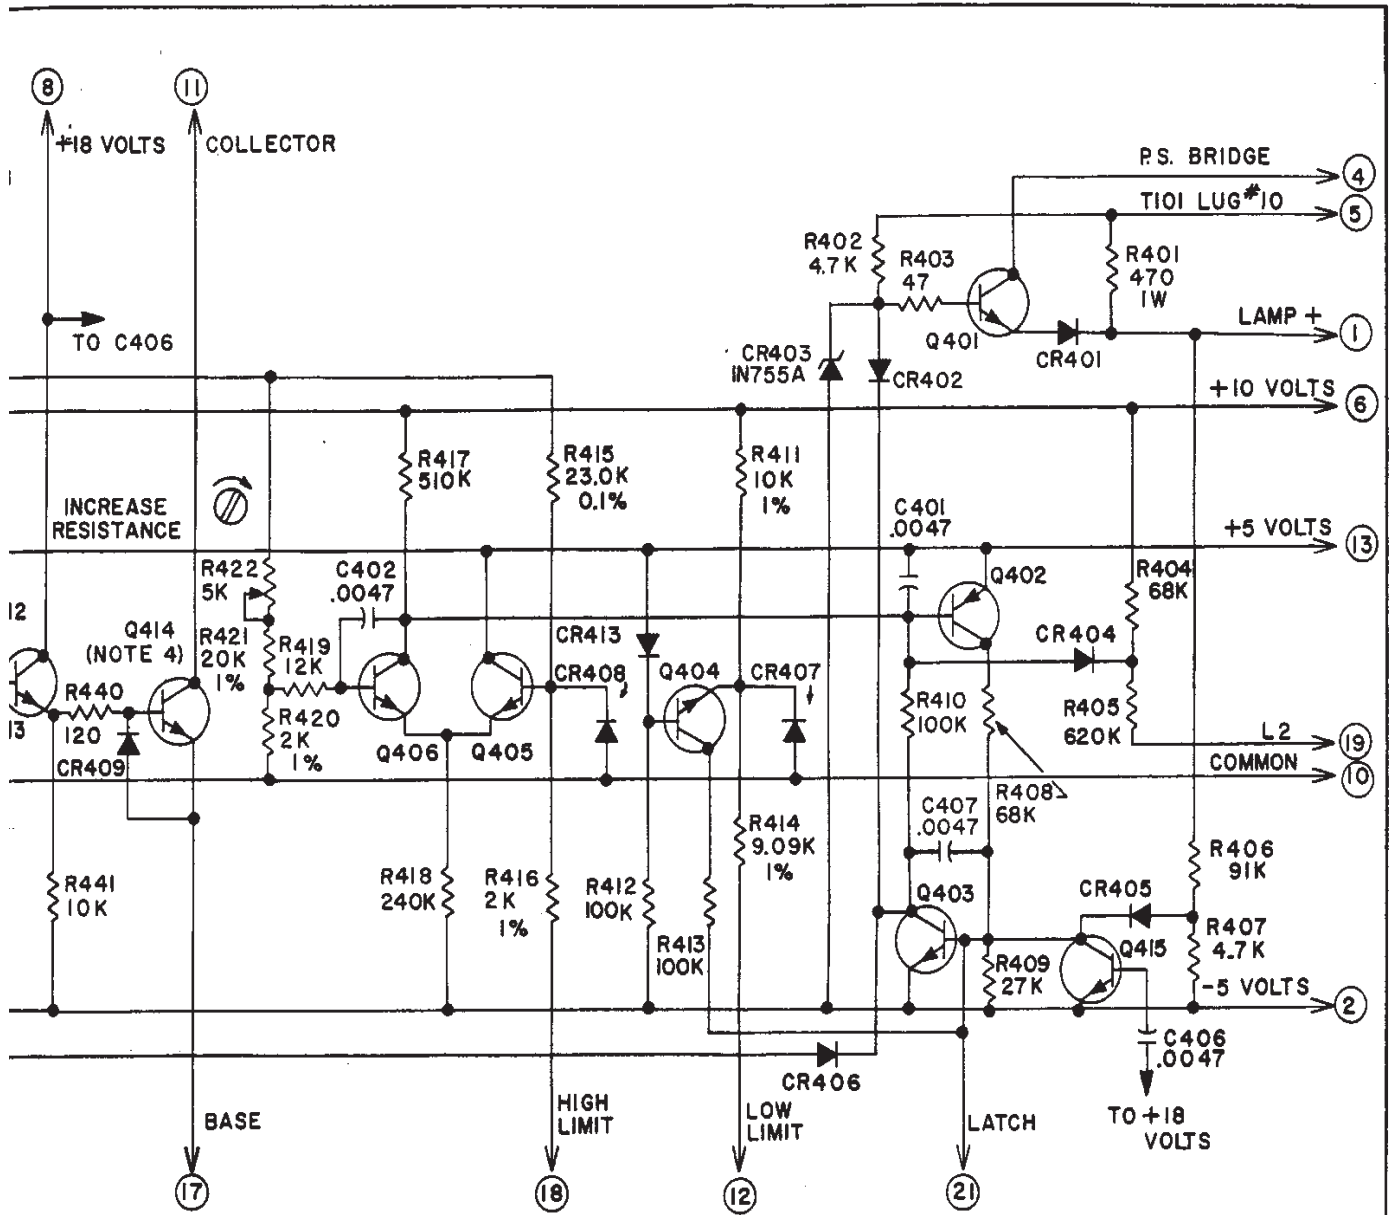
8
+18 VOLTS
11
COLLECTOR
P.S. BRIDGE
4
T101 LUG#10
5
R402
4.7K
R403
47
R401
470
1W
Q401
LAMP +
1
TO C406
CR403
1N755A
CR402
CR401
+10 VOLTS
6
R417
510K
R415
23.0K
0.1%
R411
10K
1%
INCREASE
RESISTANCE
C401
.0047
+5 VOLTS
13
R422
5K
C402
.0047
Q402
R404
68K
12
Q414
(NOTE 4)
R421
20K
1%
R419
12K
CR413
CR404
CR408
Q404
CR407
R440
120
13
CR409
R420
2K
1%
Q406
Q405
R410
100K
R405
620K
L2
19
COMMON
10
R408
68K
C407
.0047
R414
9.09K
1%
R406
91K
R441
10K
R418
240K
R416
2K
1%
R412
100K
R413
100K
Q403
CR405
R407
4.7K
Q415
R409
27K
-5 VOLTS
2
C406
.0047
CR406
BASE
HIGH
LIMIT
LOW
LIMIT
LATCH
TO +18
VOLTS
17
18
12
21